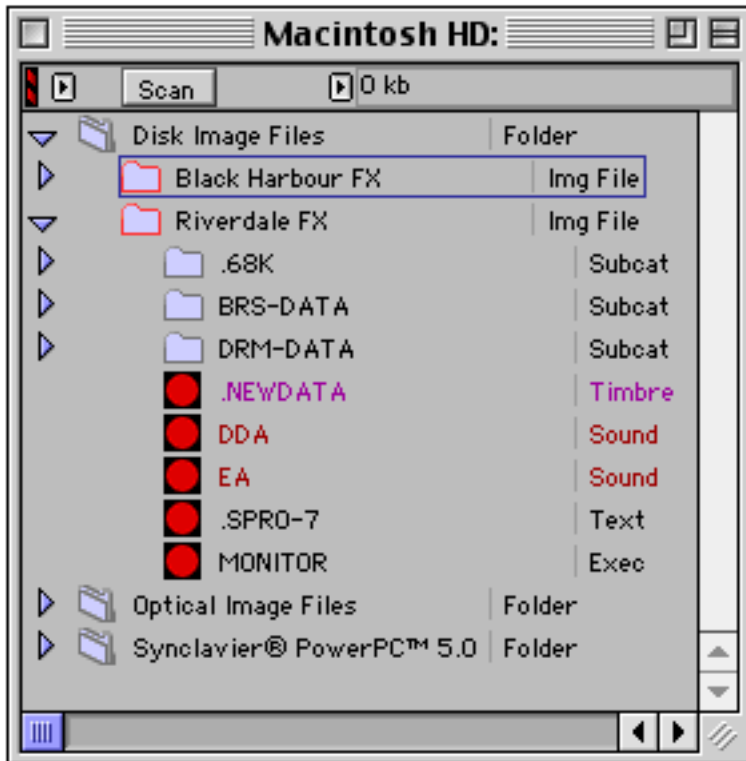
Macintosh HD:

Scan
0 kb

| | |
|---|---|
| Disk Image Files | Folder |
| Black Harbour FX | Img File |
| Riverdale FX | Img File |
| .68K | Subcat |
| BRS-DATA | Subcat |
| DRM-DATA | Subcat |
| .NEWDATA | Timbre |
| DDA | Sound |
| EA | Sound |
| .SPRO-7 | Text |
| MONITOR | Exec |
| Optical Image Files | Folder |
| Synclavier® PowerPC™ 5.0 | Folder |